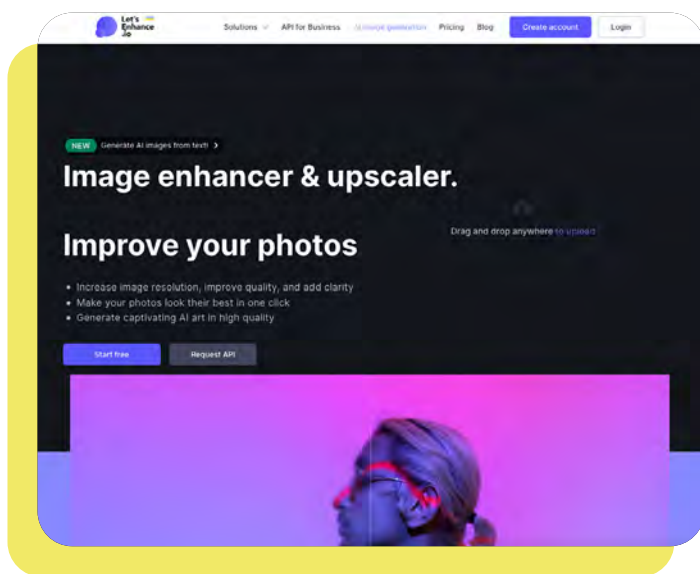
Let's Enhance .io

Solutions API for Business AI image generation Pricing Blog Create account Login

NEW Generate AI images from text! >

Image enhancer & upscaler.

Improve your photos

- Increase image resolution, improve quality, and add clarity
- Make your photos look their best in one click
- Generate captivating AI art in high quality

Start free Request API

Drag and drop anywhere to upload